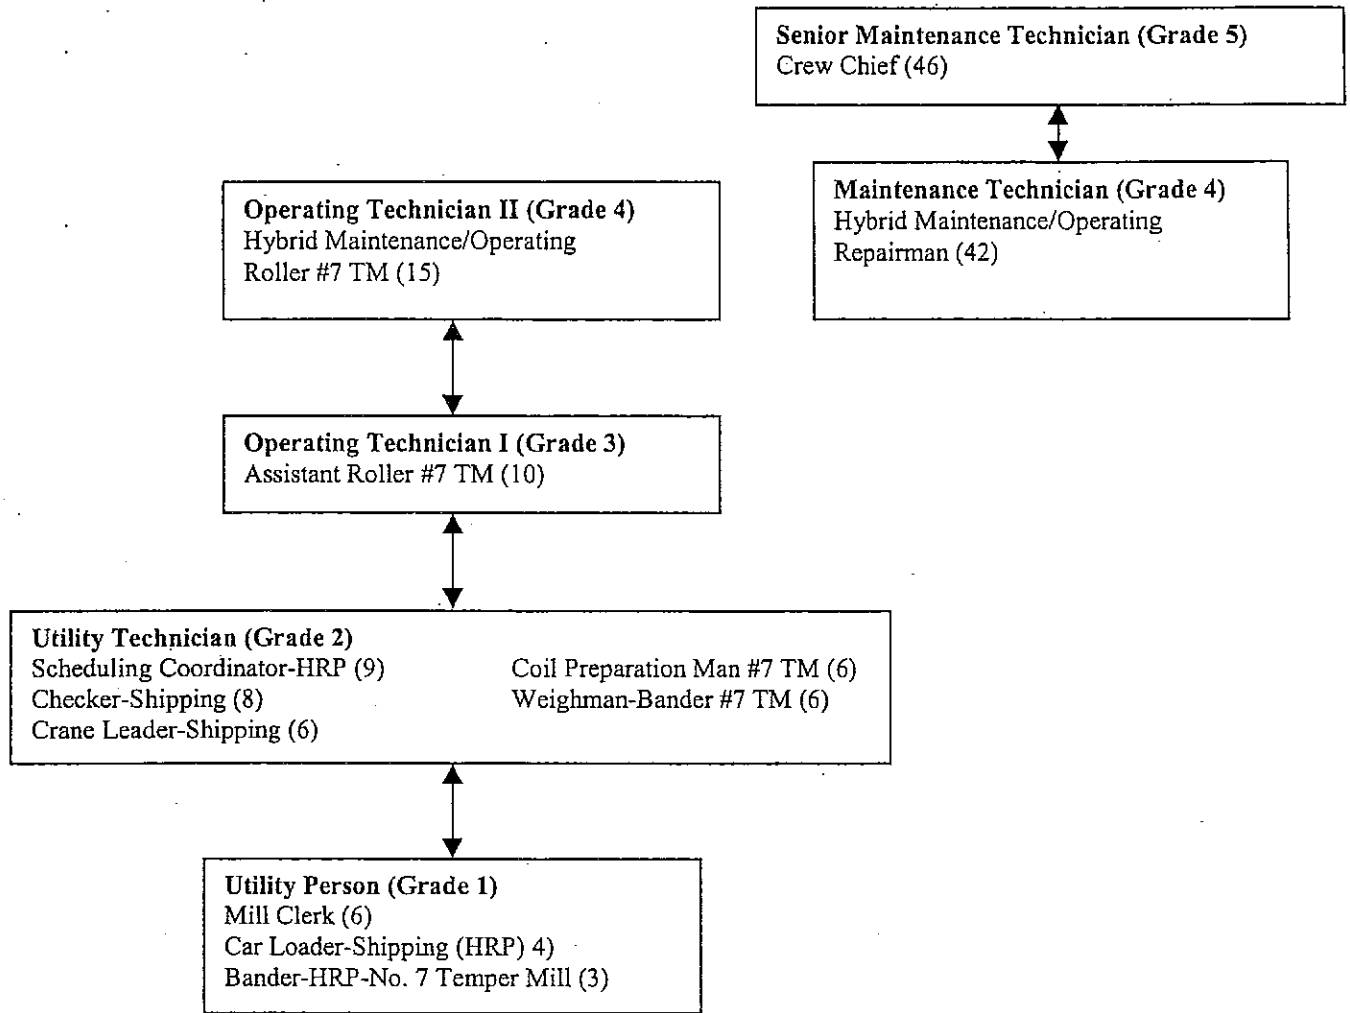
Senior Maintenance Technician (Grade 5)
Crew Chief (46)

Maintenance Technician (Grade 4)
Hybrid Maintenance/Operating
Repairman (42)

Operating Technician II (Grade 4)
Hybrid Maintenance/Operating
Roller #7 TM (15)

Operating Technician I (Grade 3)
Assistant Roller #7 TM (10)

Utility Technician (Grade 2)
Scheduling Coordinator-HRP (9)
Checker-Shipping (8)
Crane Leader-Shipping (6)
Coil Preparation Man #7 TM (6)
Weighman-Bander #7 TM (6)

Utility Person (Grade 1)
Mill Clerk (6)
Car Loader-Shipping (HRP) 4)
Bander-HRP-No. 7 Temper Mill (3)